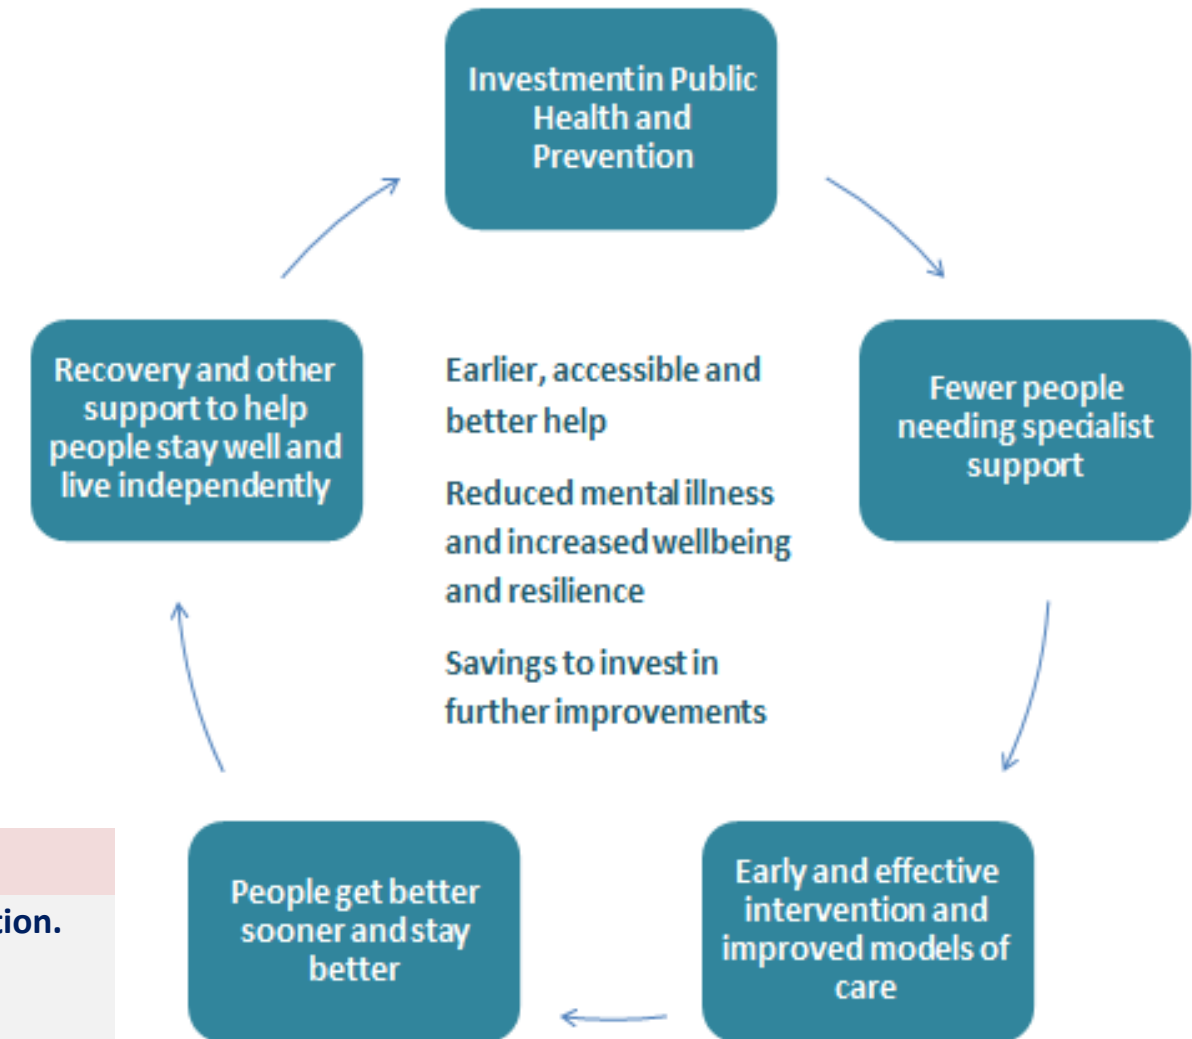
Investment in Public Health and Prevention

Fewer people needing specialist support

Early and effective intervention and improved models of care

People get better sooner and stay better

Recovery and other support to help people stay well and live independently

Earlier, accessible and better help

Reduced mental illness and increased wellbeing and resilience

Savings to invest in further improvements

tion.